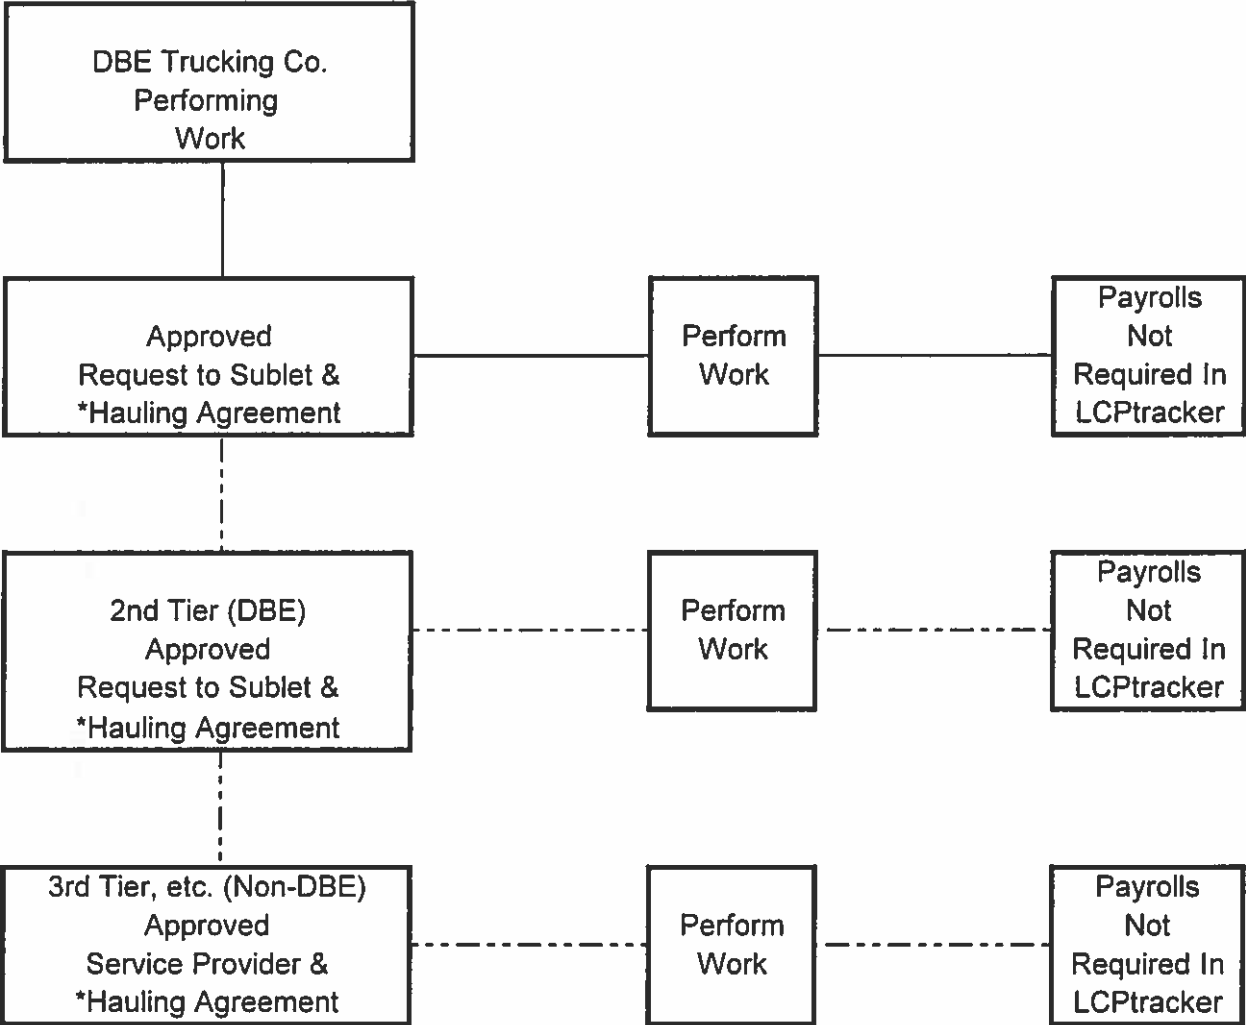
DBE Trucking Co. Performing Work

Approved Request to Sublet & *Hauling Agreement

Perform Work

Payrolls Not Required In LCPtracker

2nd Tier (DBE) Approved Request to Sublet & *Hauling Agreement

Perform Work

Payrolls Not Required In LCPtracker

3rd Tier, etc. (Non-DBE) Approved Service Provider & *Hauling Agreement

Perform Work

Payrolls Not Required In LCPtracker